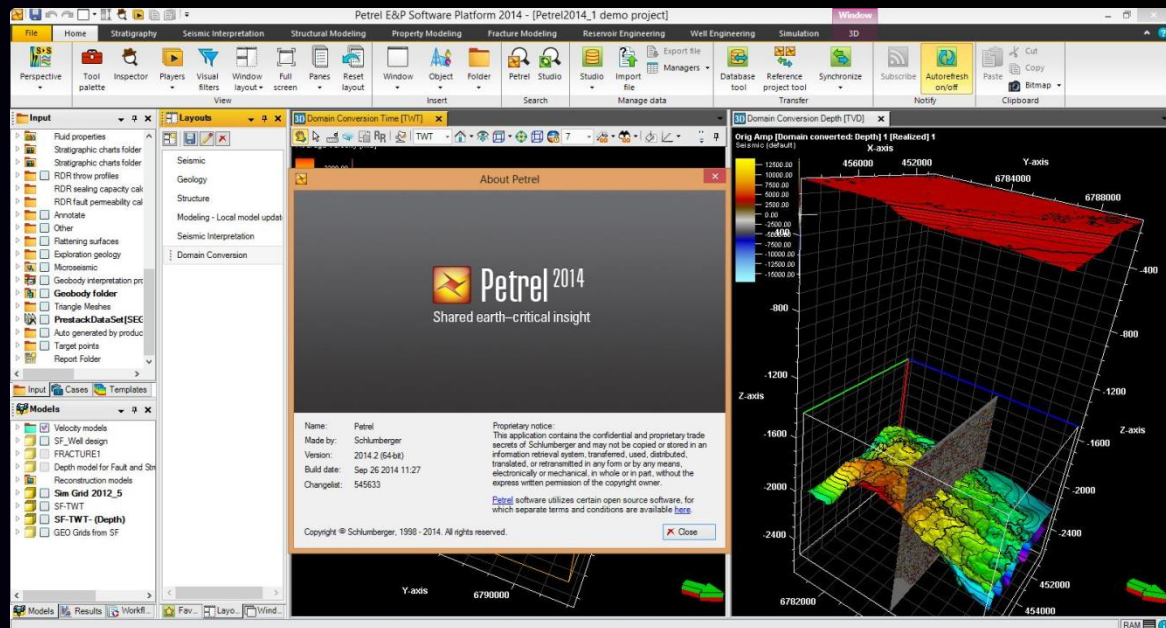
Petrel E&P Software Platform 2014 - [Petrel2014_1 demo project]
Window

File | Home | Stratigraphy | Seismic Interpretation | Structural Modeling | Property Modeling | Fracture Modeling | Reservoir Engineering | Well Engineering | Simulation | 3D

Perspective | Tool palette | Inspector | Players | Visual filters | Window layout | Full screen | Panes | Reset layout
View
Window | Object | Folder
Insert
Petrel | Studio
Search
Studio | Import file | Export file | Managers
Manage data
Database tool | Reference project tool | Synchronize
Transfer
Subscribe | Autorefresh on/off
Notify
Paste | Cut | Copy | Bitmap
Clipboard

Input
Fluid properties
Stratigraphic charts folder
Stratigraphic charts folder
RDR throw profiles
RDR sealing capacity cal
RDR fault permeability cal
Annotate
Other
Flattening surfaces
Exploration geology
Microseismic
Geobody interpretation pro
Geobody folder
Triangle Meshes
PrestackDataSet[SEG
Auto generated by produc
Target points
Report Folder
Input | Cases | Templates

Models
Velocity models
SF_Well design
FRACTURE1
Depth model for Fault and Str
Reconstruction models
Sim Grid 2012_5
SF-TWT
SF-TWT- (Depth)
GEO Grids from SF
Models | Results | Workfl...

Layouts
Seismic
Geology
Structure
Modeling - Local model updat
Seismic Interpretation
Domain Conversion
Fav... | Layo... | Wind...

Domain Conversion Time [TWT]
TWT
7

About Petrel
Petrel 2014
Shared earth–critical insight

Name: Petrel
Made by: Schlumberger
Version: 2014.2 (64-bit)
Build date: Sep 26 2014 11:27
Changelist: 545633

Proprietary notice:
This application contains the confidential and proprietary trade secrets of Schlumberger and may not be copied or stored in an information retrieval system, transferred, used, distributed, translated, or retransmitted in any form or by any means, electronically or mechanical, in whole or in part, without the express written permission of the copyright owner.

Petrel software utilizes certain open source software, for which separate terms and conditions are available here.

Copyright © Schlumberger, 1998 - 2014. All rights reserved.
Close

Y-axis
6790000

Domain Conversion Depth [TVD]
Orig Amp [Domain converted: Depth] 1 [Realized] 1
Seismic (default)
X-axis
456000 452000
Y-axis
6784000
6788000
12500.00
10000.00
7500.00
5000.00
2500.00
0.00
-2500.00
-5000.00
-7500.00
-10000.00
-12500.00
-15000.00
-400
-800
-800
-1200
-1200
Z-axis
Z-axis
-1600
-1600
-2000
-2000
-2400
-2400
452000
6782000
454000
RAM